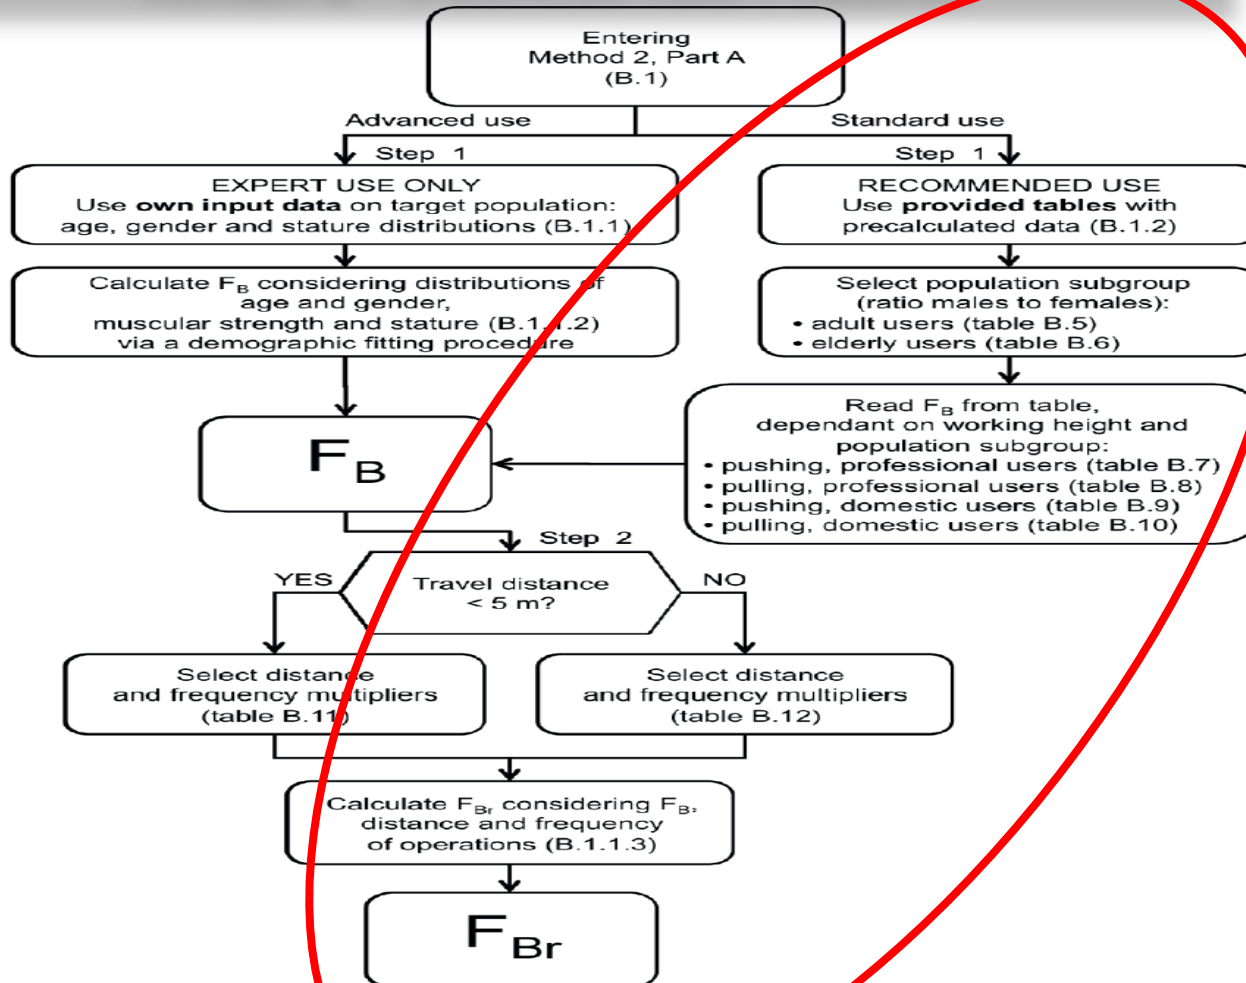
Entering
Method 2, Part A
(B.1)

Advanced use

Standard use

Step 1

Step 1

EXPERT USE ONLY
Use **own input data** on target population:
age, gender and stature distributions (B.1.1)

RECOMMENDED USE
Use **provided tables** with
precalculated data (B.1.2)

Calculate $F_B$ considering distributions of
age and gender,
muscular strength and stature (B.1.1.2)
via a demographic fitting procedure

Select population subgroup
(ratio males to females):
• adult users (table B.5)
• elderly users (table B.6)

$F_B$

Read $F_B$ from table,
dependant on working height and
population subgroup:
• pushing, professional users (table B.7)
• pulling, professional users (table B.8)
• pushing, domestic users (table B.9)
• pulling, domestic users (table B.10)

Step 2

YES

Travel distance
< 5 m?

NO

Select distance
and frequency multipliers
(table B.11)

Select distance
and frequency multipliers
(table B.12)

Calculate $F_{Br}$ considering $F_B$,
distance and frequency
of operations (B.1.1.3)

$F_{Br}$